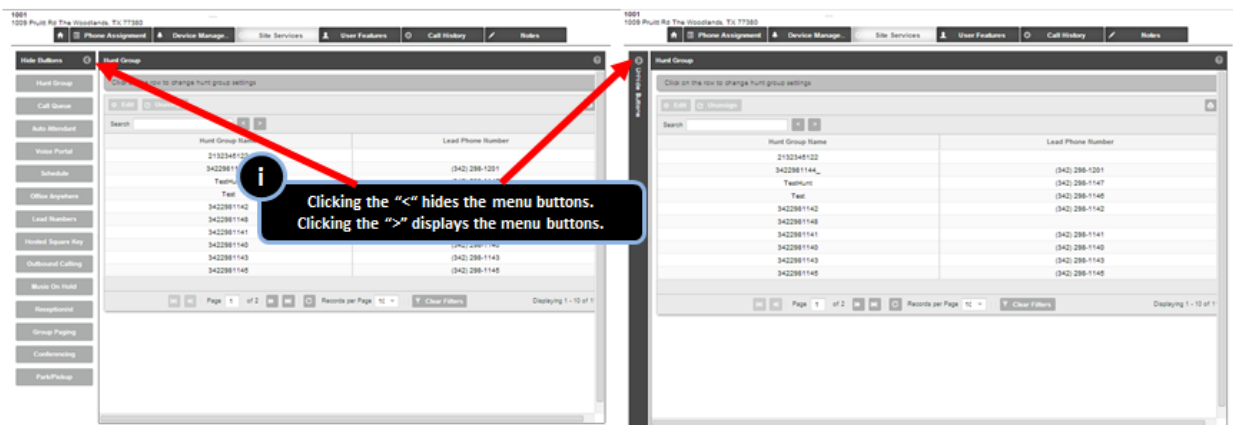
1001
1009 Pruitt Rd The Woodlands, TX 77380

Phone Assignment | Device Manage.. | Site Services | User Features | Call History | Notes

Hide Buttons

Hunt Group
Call Queue
Auto Attendant
Voice Portal
Schedule
Office Anywhere
Lead Numbers
Hosted Square Key
Outbound Calling
Music On Hold
Receptionist
Group Paging
Conferencing
Park/Pickup

Hunt Group

Click on the row to change hunt group settings

Edit | Showing

Search

| Hunt Group Name | Lead Phone Number |
|---|---|
| 2132345122 | |
| 3422981144 | (342) 298-1201 |
| TestHunt | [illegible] |
| Test | |
| 3422981142 | |
| 3422981148 | |
| 3422981141 | |
| 3422981140 | (342) 298-1140 |
| 3422981143 | (342) 298-1143 |
| 3422981145 | (342) 298-1145 |

Page 1 of 2 | Records per Page 10 | Clear Filters | Displaying 1 - 10 of 1

Clicking the "<" hides the menu buttons.
Clicking the ">" displays the menu buttons.

1001
1009 Pruitt Rd The Woodlands, TX 77380

Phone Assignment | Device Manage.. | Site Services | User Features | Call History | Notes

Unhide Buttons

Hunt Group

Click on the row to change hunt group settings

Edit | Showign

Search

| Hunt Group Name | Lead Phone Number |
|---|---|
| 2132345122 | |
| 3422981144_ | (342) 298-1201 |
| TestHunt | (342) 298-1147 |
| Test | (342) 298-1146 |
| 3422981142 | (342) 298-1142 |
| 3422981148 | |
| 3422981141 | (342) 298-1141 |
| 3422981140 | (342) 298-1140 |
| 3422981143 | (342) 298-1143 |
| 3422981145 | (342) 298-1145 |

Page 1 of 2 | Records per Page 10 | Clear Filters | Displaying 1 - 10 of 1